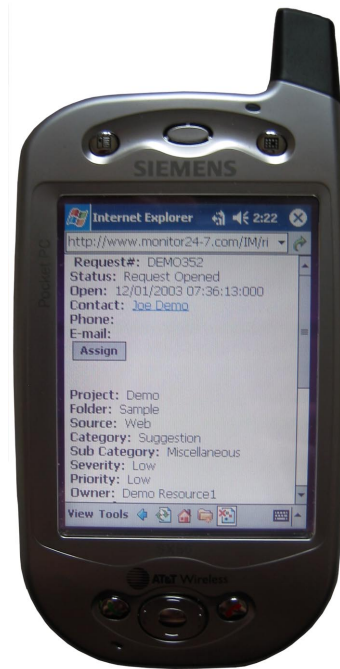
SIEMENS

Internet Explorer 2:22

http://www.monitor24-7.com/IM/ri

Request#: DEMO352
Status: Request Opened
Open: 12/01/2003 07:36:13:000
Contact: Joe Demo
Phone:
E-mail:
Assign

Project: Demo
Folder: Sample
Source: Web
Category: Suggestion
Sub Category: Miscellaneous
Severity: Low
Priority: Low
Owner: Demo Resource1

View Tools

Pocket PC

AT&T Wireless